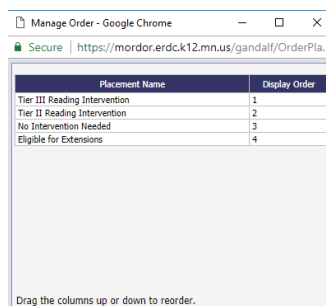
Manage Order - Google Chrome

Secure | https://mordor.erdc.k12.mn.us/gandalf/OrderPla.

| Placement Name | Display Order |
|---|---|
| Tier III Reading Intervention | 1 |
| Tier II Reading Intervention | 2 |
| No Intervention Needed | 3 |
| Eligible for Extensions | 4 |

Drag the columns up or down to reorder.